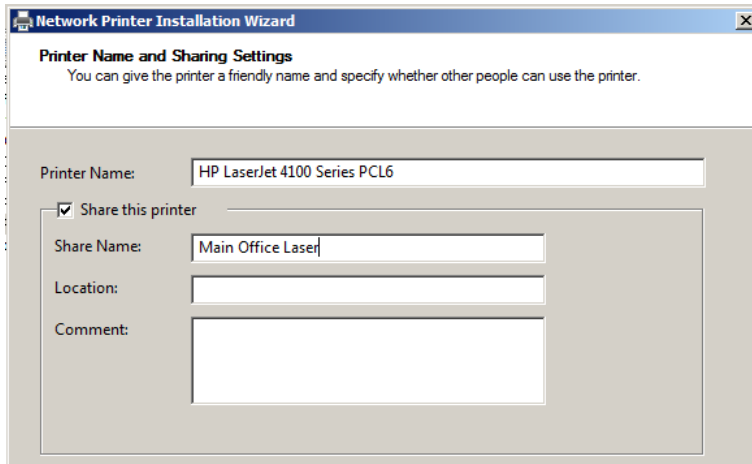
Network Printer Installation Wizard

Printer Name and Sharing Settings
You can give the printer a friendly name and specify whether other people can use the printer.

Printer Name: HP LaserJet 4100 Series PCL6

Share this printer

Share Name: Main Office Laser

Location:

Comment: